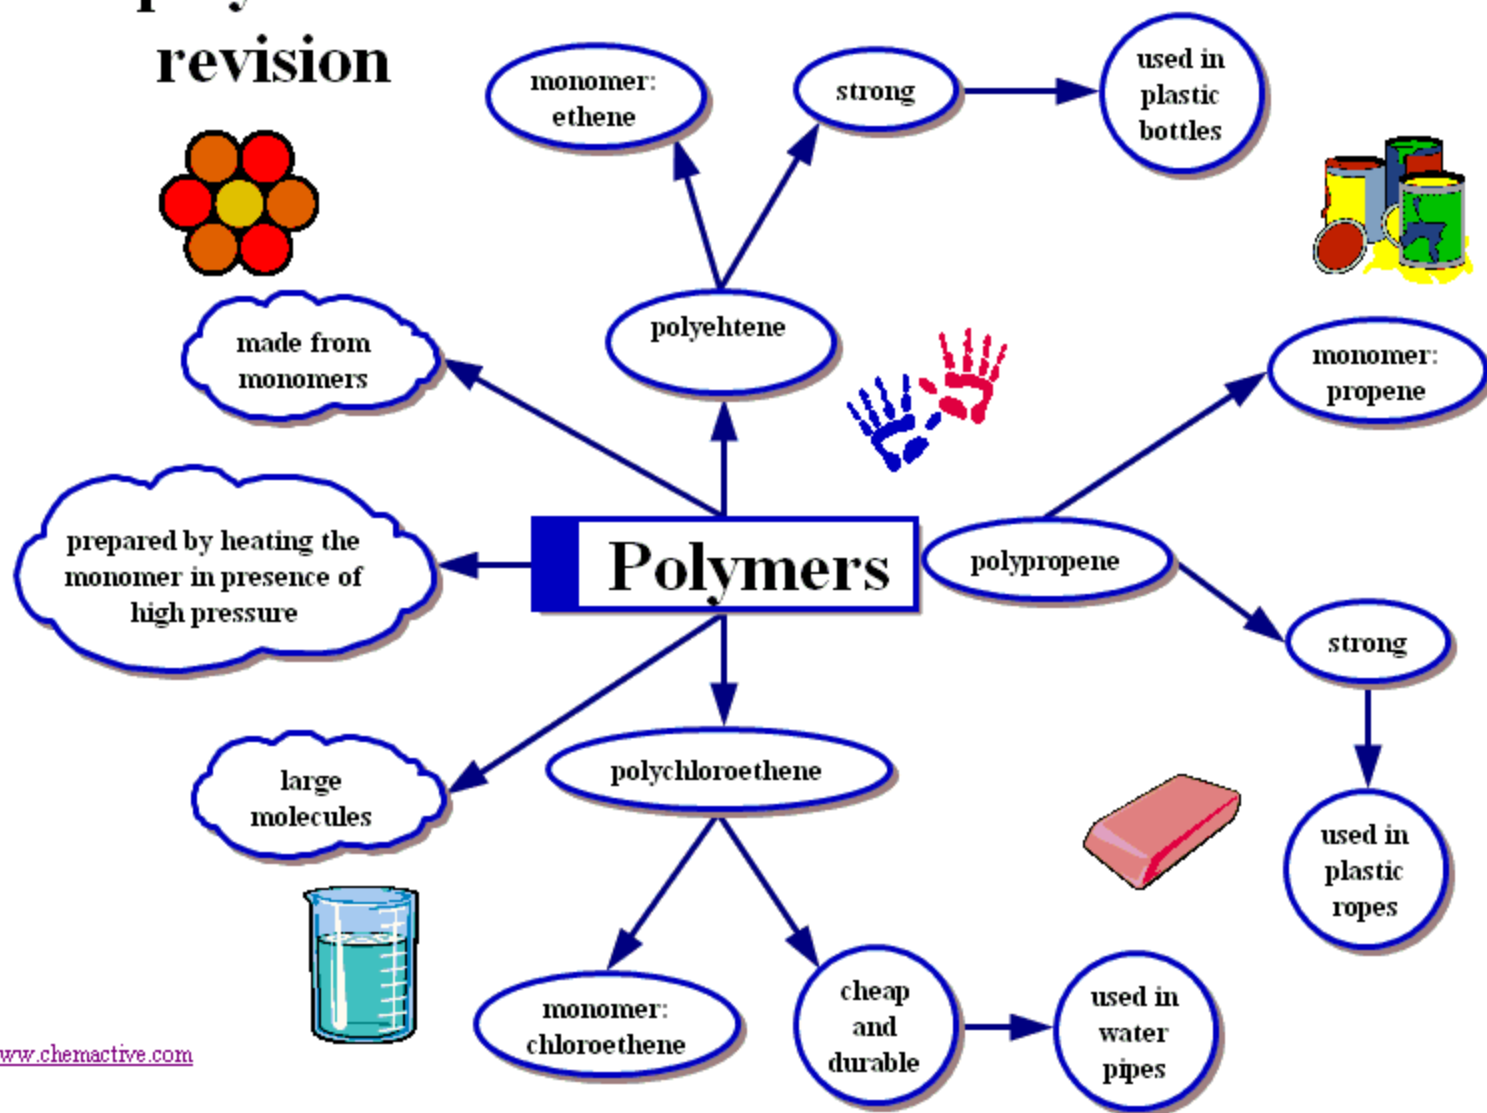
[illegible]
revision

monomer: ethene

strong

used in plastic bottles

polyehtene

made from monomers

monomer: propene

prepared by heating the monomer in presence of high pressure

Polymers

polypropene

strong

large molecules

polychloroethene

used in plastic ropes

monomer: chloroethene

cheap and durable

used in water pipes

ww.chemactive.com